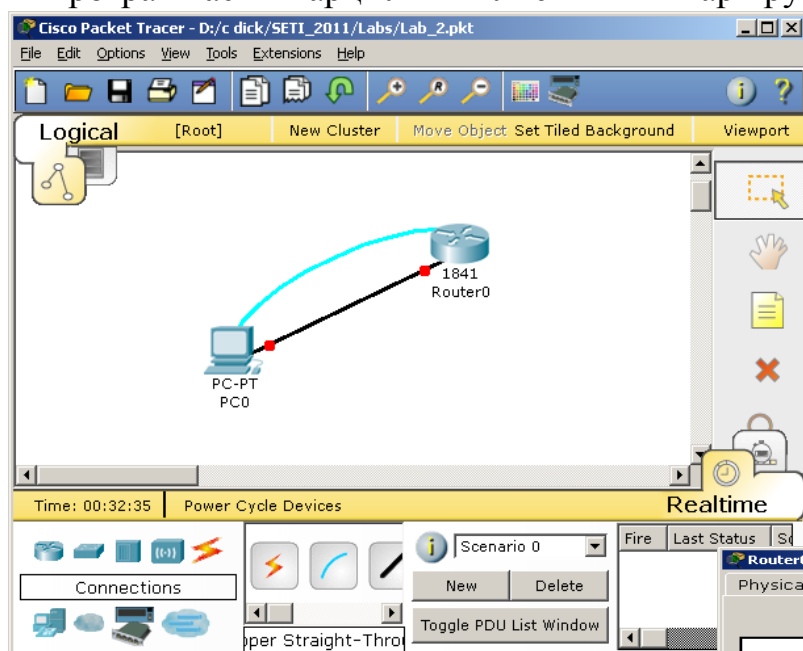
Cisco Packet Tracer - D:/c dick/SETI_2011/Labs/Lab_2.pkt

File Edit Options View Tools Extensions Help

Logical [Root] New Cluster Move Object Set Tiled Background Viewport

1841
Router0

PC-PT
PC0

Time: 00:32:35 Power Cycle Devices Realtime

Connections

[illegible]pper Straight-Thro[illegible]

Scenario 0

New Delete

Toggle PDU List Window

| Fire | Last Status | So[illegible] |
|---|---|---|

Router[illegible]
Physica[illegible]